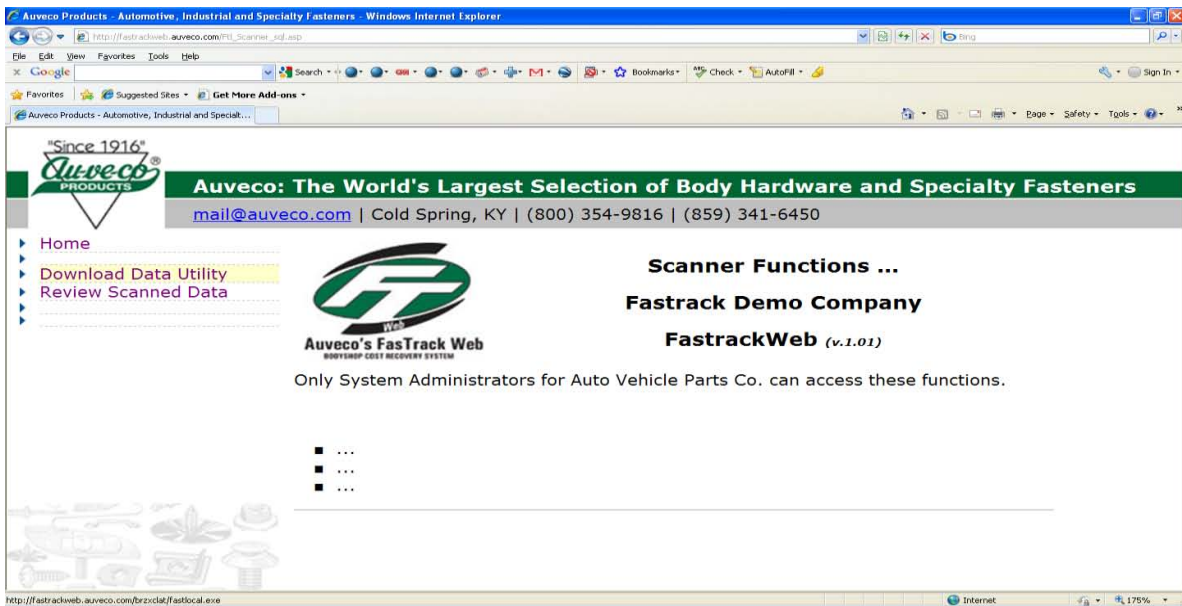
Auveco Products - Automotive, Industrial and Specialty Fasteners - Windows Internet Explorer

http://fastrackweb.auveco.com/FR_Scanner_sql.asp

Bing

File Edit View Favorites Tools Help

Google Search Bookmarks Check AutoFill Sign In

Favorites Suggested Sites Get More Add-ons

Auveco Products - Automotive, Industrial and Specialt...

Page Safety Tools

"Since 1916"
Auveco
PRODUCTS

Auveco: The World's Largest Selection of Body Hardware and Specialty Fasteners

mail@auveco.com | Cold Spring, KY | (800) 354-9816 | (859) 341-6450

Home

Download Data Utility
Review Scanned Data

Web
Auveco's FasTrack Web
BODYSHOP COST RECOVERY SYSTEM

Scanner Functions ...

Fastrack Demo Company

FastrackWeb (v.1.01)

Only System Administrators for Auto Vehicle Parts Co. can access these functions.

- ...
- ...
- ...

http://fastrackweb.auveco.com/brzxclat/fastlocal.exe

Internet

175%